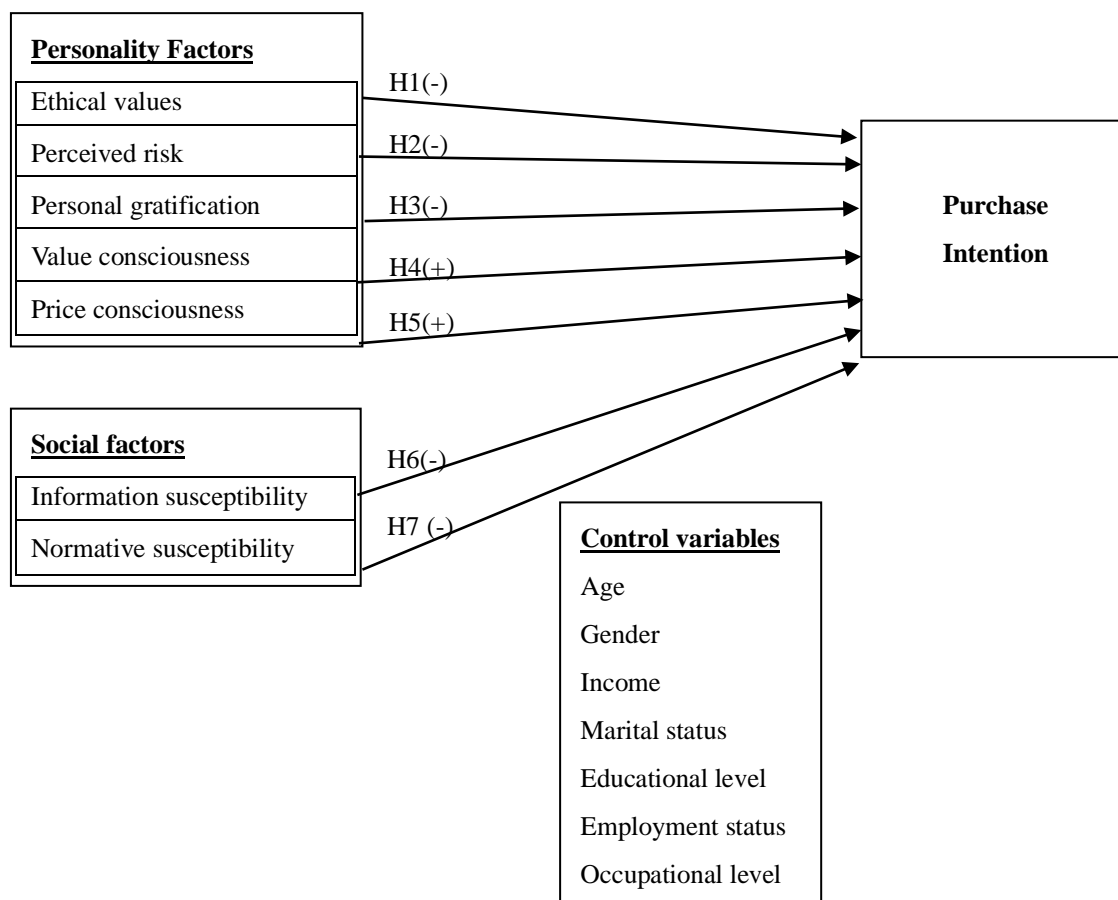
Personality Factors

Ethical values

Perceived risk

Personal gratification

Value consciousness

Price consciousness

H1(-)

H2(-)

H3(-)

H4(+)

H5(+)

Purchase Intention

Social factors

Information susceptibility

Normative susceptibility

H6(-)

H7 (-)

Control variables

Age

Gender

Income

Marital status

Educational level

Employment status

Occupational level